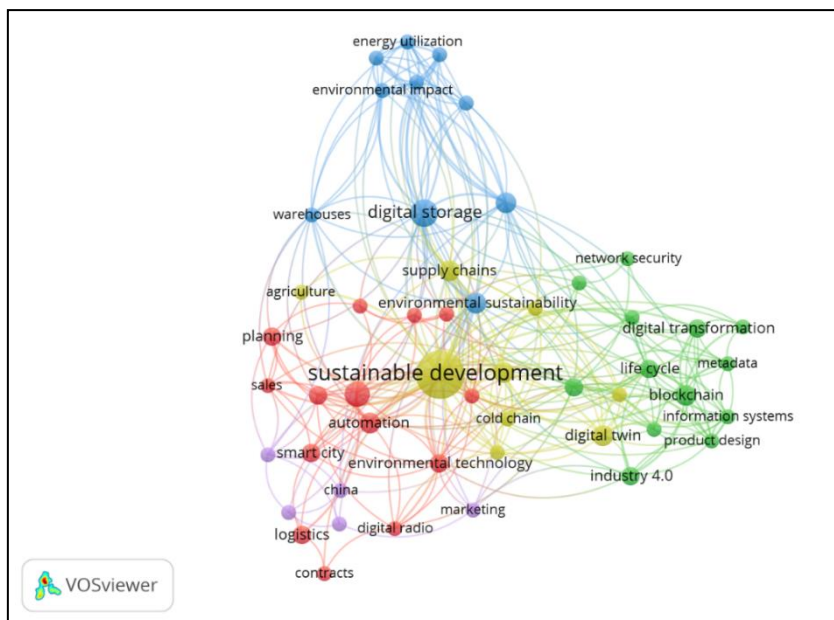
energy utilization
environmental impact
warehouses
digital storage
network security
supply chains
agriculture
environmental sustainability
digital transformation
planning
metadata
sustainable development
life cycle
sales
blockchain
information systems
automation
cold chain
digital twin
product design
smart city
environmental technology
industry 4.0
china
marketing
logistics
digital radio
contracts
VOSviewer